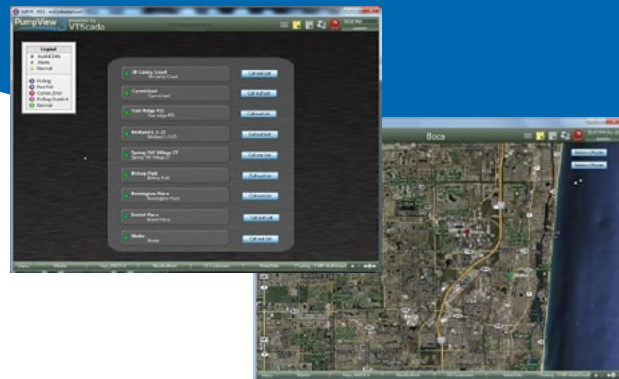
PumpView
VTScada

Legend
Polling
Normal

JE Lamey Court
Call out List
Carmichael
Call out List
Fort Ridge
Call out List
Call out List
Spring Hill Village
Call out List
Bishop Park
Call out List
Remington Place
Call out List
Bristol Place
Call out List
Model
Call out List

Boca